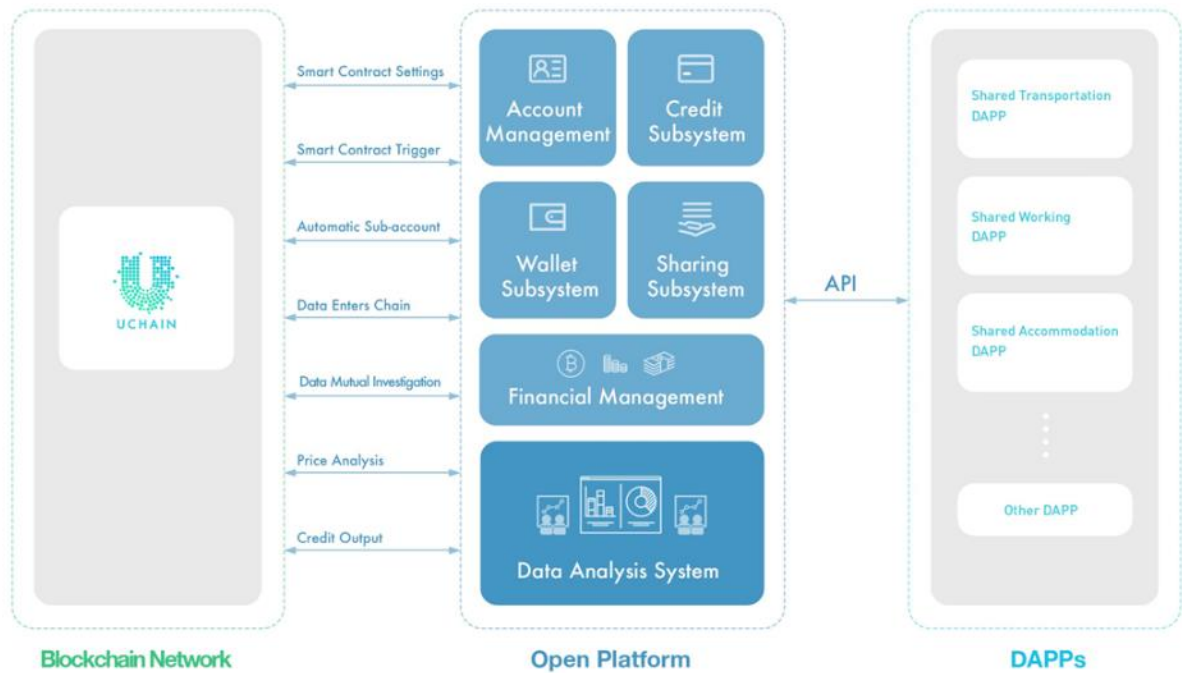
UCHAIN

Smart Contract Settings

Smart Contract Trigger

Automatic Sub-account

Data Enters Chain

Data Mutual Investigation

Price Analysis

Credit Output

Account Management

Credit Subsystem

Wallet Subsystem

Sharing Subsystem

Financial Management

Data Analysis System

API

Shared Transportation DAPP

Shared Working DAPP

Shared Accommodation DAPP

Other DAPP

Blockchain Network

Open Platform

DAPPs